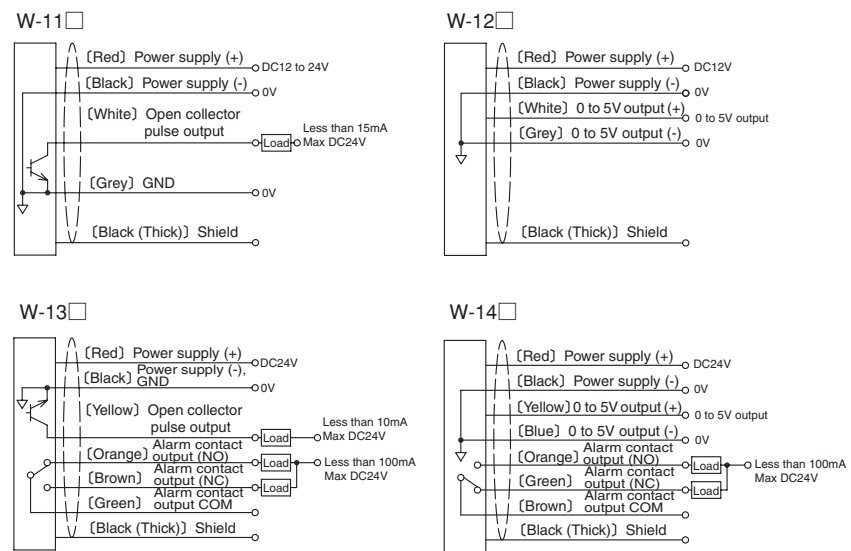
W-11□

〔Red〕 Power supply (+) DC12 to 24V
〔Black〕 Power supply (-) 0V
〔White〕 Open collector pulse output
Load
Less than 15mA Max DC24V
〔Grey〕 GND 0V
〔Black (Thick)〕 Shield

W-12□

〔Red〕 Power supply (+) DC12V
〔Black〕 Power supply (-) 0V
〔White〕 0 to 5V output (+) 0 to 5V output
〔Grey〕 0 to 5V output (-) 0V
〔Black (Thick)〕 Shield

W-13□

〔Red〕 Power supply (+) DC24V
〔Black〕 Power supply (-), GND 0V
〔Yellow〕 Open collector pulse output
Load
Less than 10mA Max DC24V
〔Orange〕 Alarm contact output (NO)
Load
Less than 100mA Max DC24V
〔Brown〕 Alarm contact output (NC)
Load
〔Green〕 Alarm contact output COM
〔Black (Thick)〕 Shield

W-14□

〔Red〕 Power supply (+) DC24V
〔Black〕 Power supply (-) 0V
〔Yellow〕 0 to 5V output (+) 0 to 5V output
〔Blue〕 0 to 5V output (-) 0V
〔Orange〕 Alarm contact output (NO)
Load
Less than 100mA Max DC24V
〔Green〕 Alarm contact output (NC)
Load
〔Brown〕 Alarm contact output COM
〔Black (Thick)〕 Shield